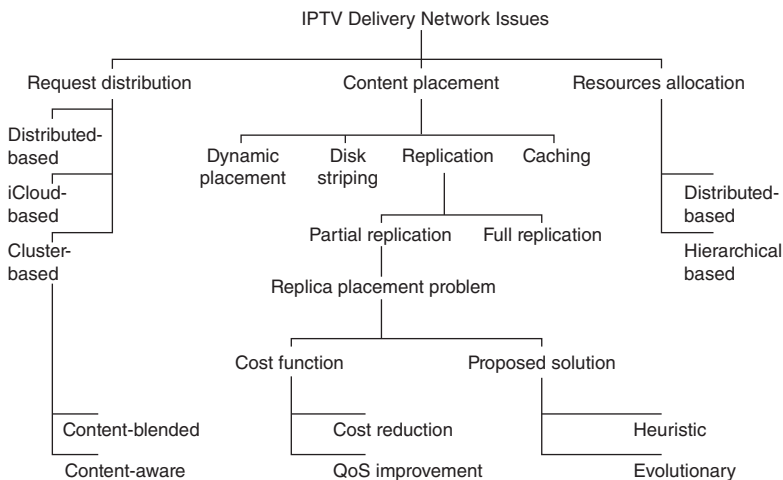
IPTV Delivery Network Issues

Request distribution

Distributed-based

iCloud-based

Cluster-based

Content-blended

Content-aware

Content placement

Dynamic placement

Disk striping

Replication

Caching

Partial replication

Full replication

Replica placement problem

Cost function

Cost reduction

QoS improvement

Proposed solution

Heuristic

Evolutionary

Resources allocation

Distributed-based

Hierarchical based